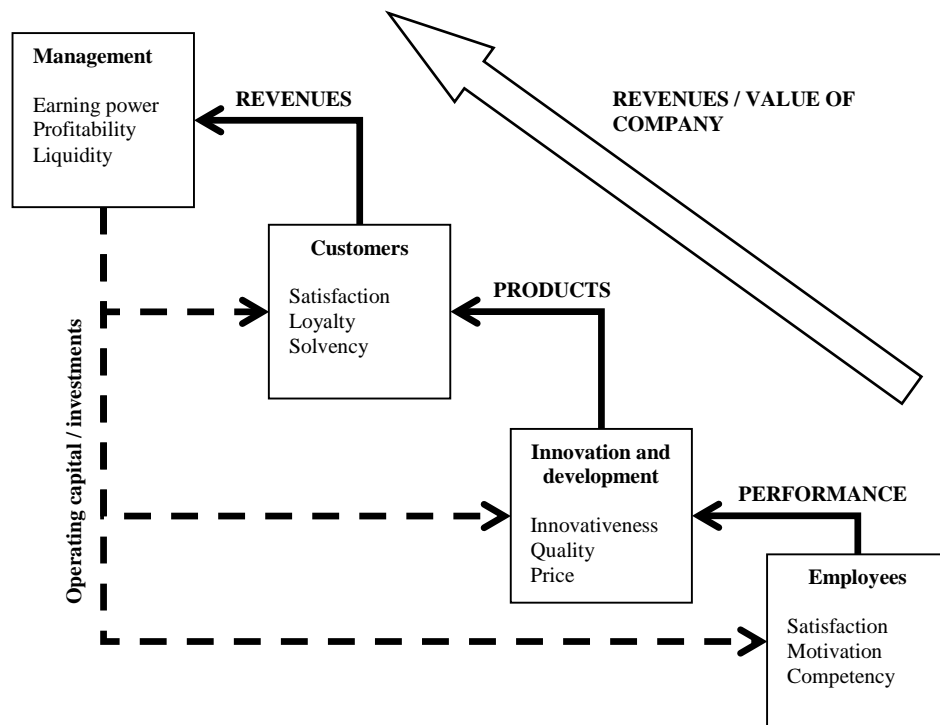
Management

Earning power
Profitability
Liquidity

REVENUES

REVENUES / VALUE OF COMPANY

Customers

Satisfaction
Loyalty
Solvency

PRODUCTS

Operating capital / investments

Innovation and development

Innovativeness
Quality
Price

PERFORMANCE

Employees

Satisfaction
Motivation
Competency